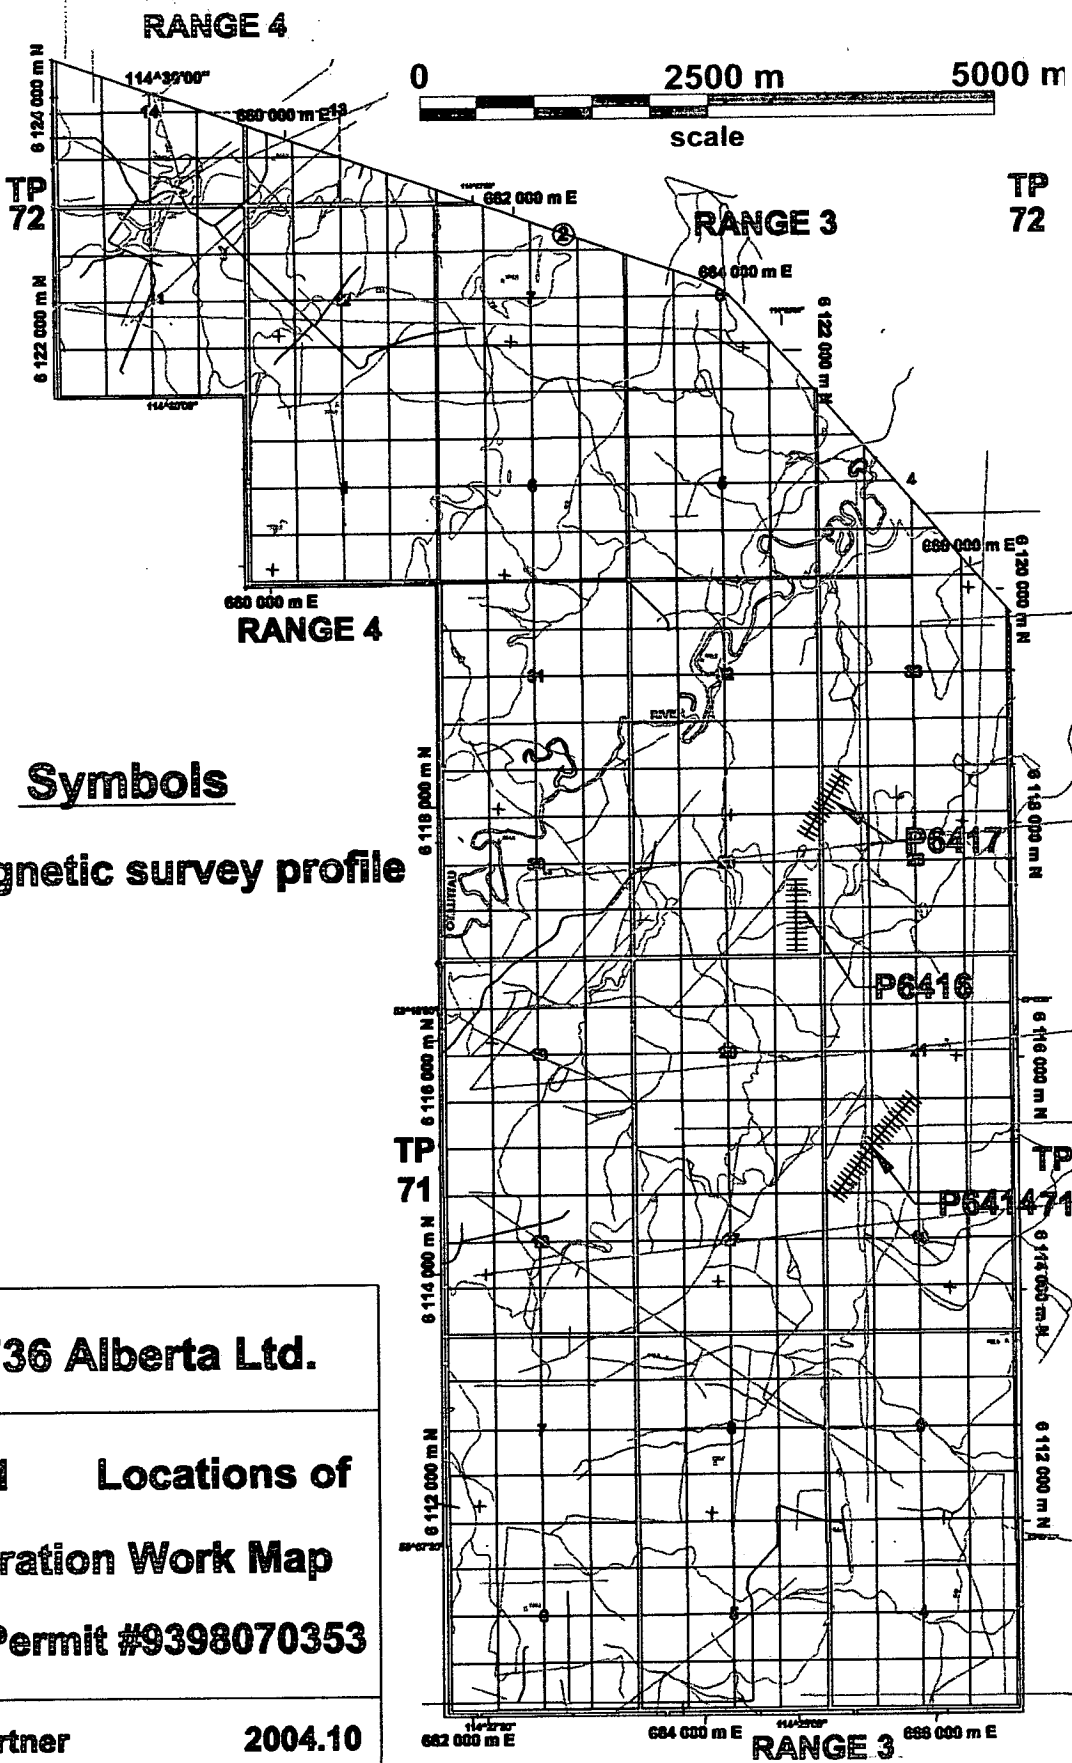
RANGE 4

0 2500 m 5000 m
scale

114°30'00"
680 000 m E
6 124 000 m N
TP 72
682 000 m E
RANGE 3
TP 72
684 000 m E
6 122 000 m N
6 122 000 m N
114°30'00"
686 000 m E
6 120 000 m N
680 000 m E
RANGE 4

Symbols

gnetic survey profile

RIVER
6 118 000 m N
6 118 000 m N
P6417
P6416
6 116 000 m N
6 116 000 m N
TP 71
TP
P641471
6 114 000 m N
6 114 000 m N

36 Alberta Ltd.

Locations of

ration Work Map

Permit #9398070353

rtner 2004.10

6 112 000 m N
6 112 000 m N
114°22'30"
682 000 m E
684 000 m E
114°20'00"
RANGE 3
686 000 m E